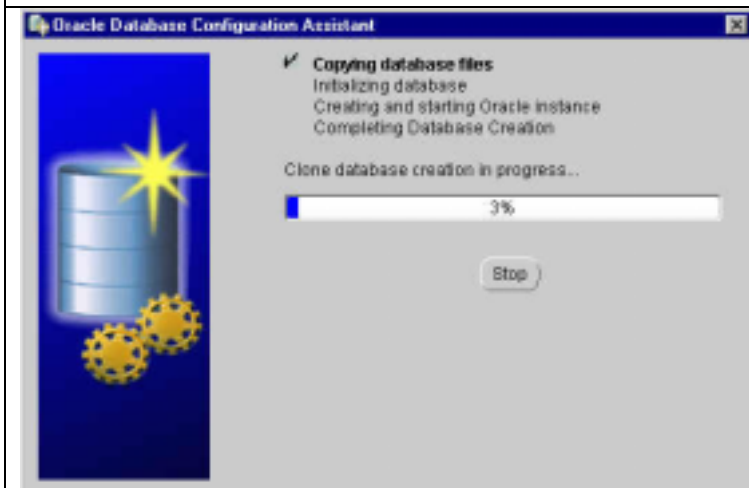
Oracle Database Configuration Assistant

✓ Copying database files
Initializing database
Creating and starting Oracle instance
Completing Database Creation

Clone database creation in progress...

3%

Stop